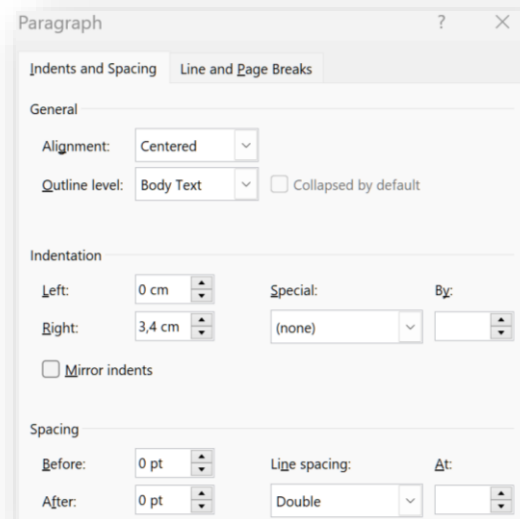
Paragraph

?

×

Indents and Spacing

Line and Page Breaks

General

Alignment: Centered

Outline level: Body Text

Collapsed by default

Indentation

Left: 0 cm

Special:

By:

Right: 3,4 cm

(none)

Mirror indents

Spacing

Before: 0 pt

Line spacing:

At:

After: 0 pt

Double